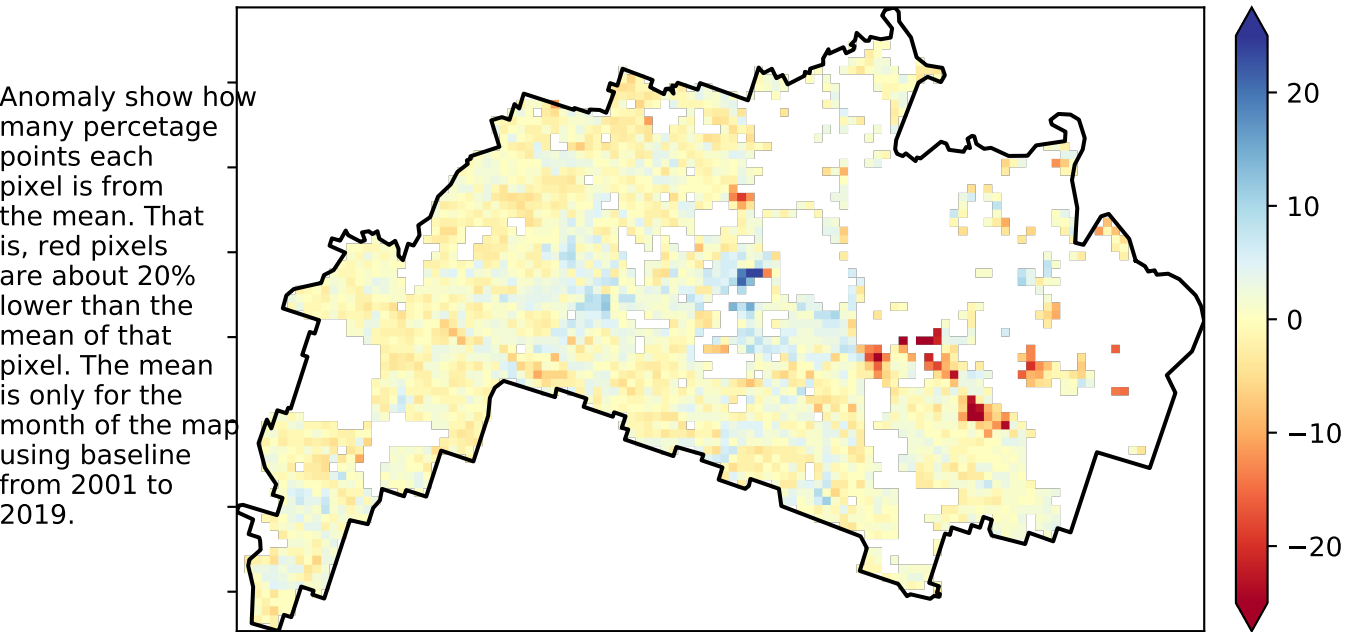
Anomaly show how many percetage points each pixel is from the mean. That is, red pixels are about 20% lower than the mean of that pixel. The mean is only for the month of the map using baseline from 2001 to 2019.

20
10
0
−10
−20